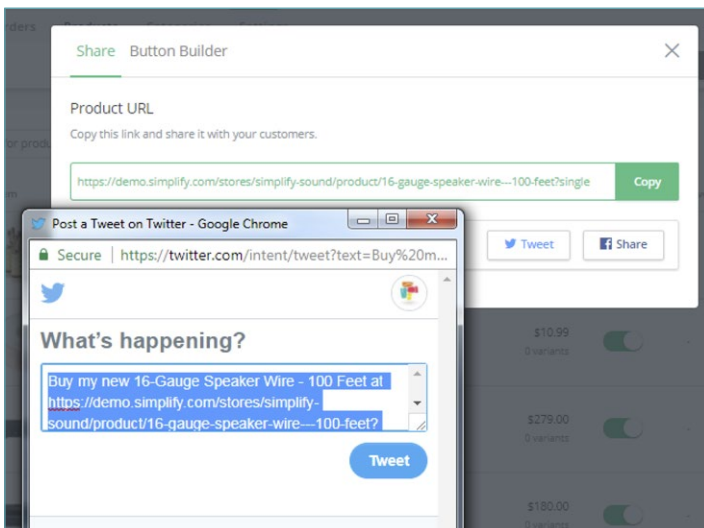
rders Products Categories Options

Share Button Builder

Product URL

Copy this link and share it with your customers.

https://demo.simplify.com/stores/simplify-sound/product/16-gauge-speaker-wire---100-feet?single

Copy

Post a Tweet on Twitter - Google Chrome

Secure | https://twitter.com/intent/tweet?text=Buy%20m...

Tweet

Share

What's happening?

Buy my new 16-Gauge Speaker Wire - 100 Feet at https://demo.simplify.com/stores/simplify-sound/product/16-gauge-speaker-wire---100-feet?

Tweet

$10.99
0 variants

$279.00
0 variants

$180.00
0 variants